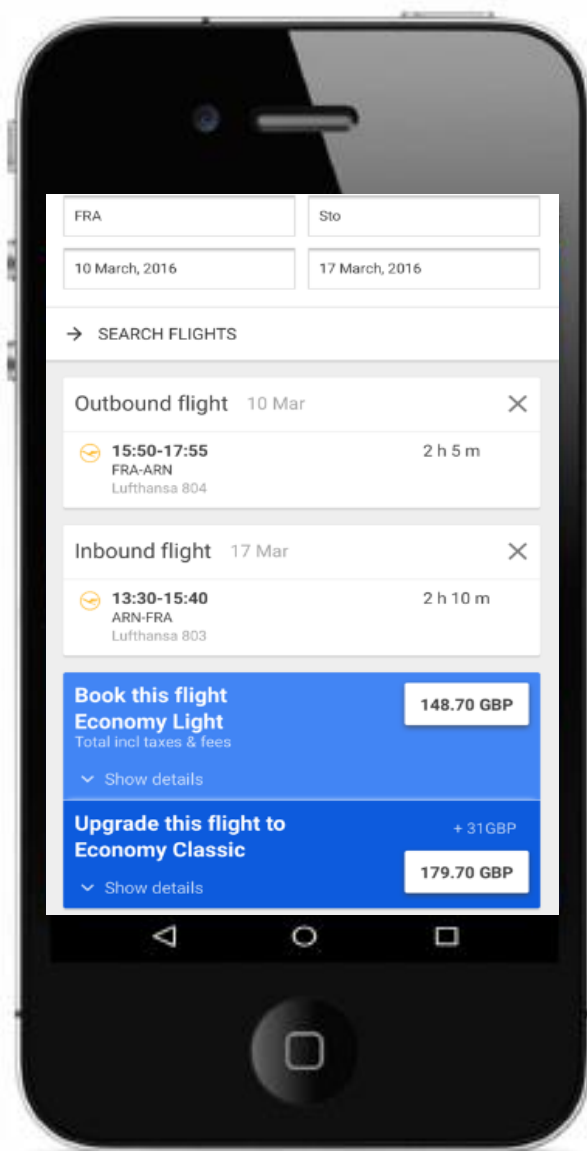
FRA

Sto

10 March, 2016

17 March, 2016

→ SEARCH FLIGHTS

Outbound flight 10 Mar

15:50-17:55
FRA-ARN
Lufthansa 804

2 h 5 m

Inbound flight 17 Mar

13:30-15:40
ARN-FRA
Lufthansa 803

2 h 10 m

Book this flight
Economy Light
Total incl taxes & fees

148.70 GBP

Show details

Upgrade this flight to
Economy Classic

+ 31GBP

179.70 GBP

Show details